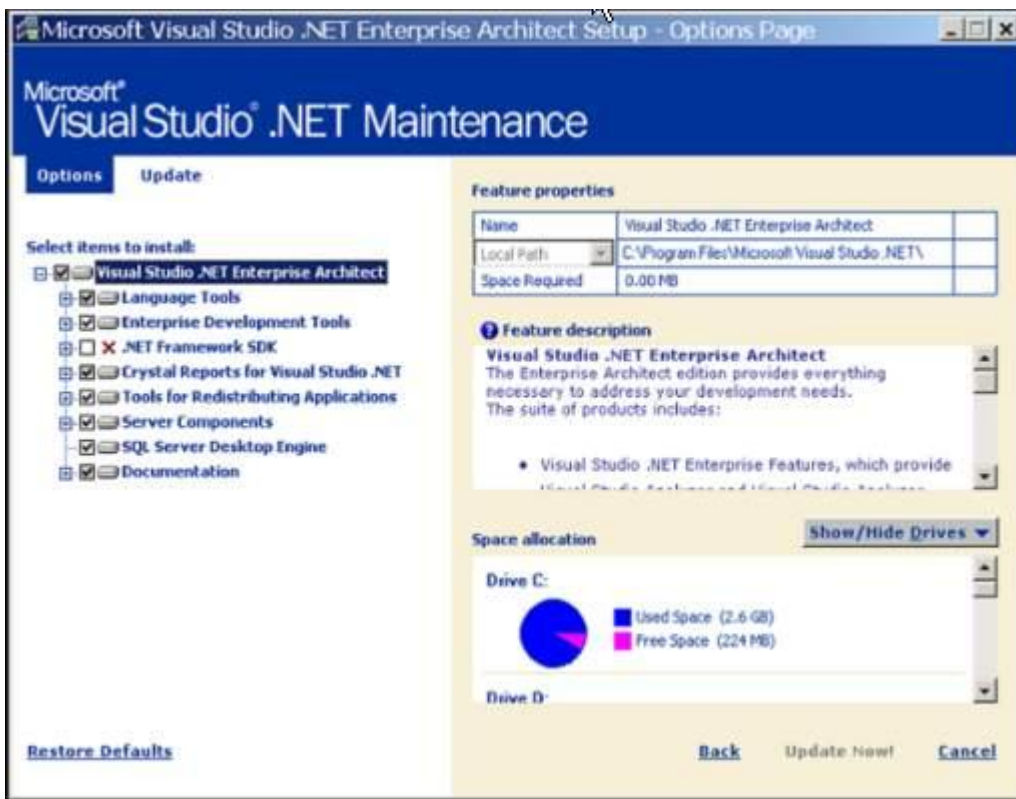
Microsoft Visual Studio .NET Enterprise Architect Setup - Options Page

Microsoft®
Visual Studio® .NET Maintenance

Options
Update

Select items to install:
Visual Studio .NET Enterprise Architect
Language Tools
Enterprise Development Tools
.NET Framework SDK
Crystal Reports for Visual Studio .NET
Tools for Redistributing Applications
Server Components
SQL Server Desktop Engine
Documentation

Feature properties

| Name | Visual Studio .NET Enterprise Architect |
|---|---|
| Local Path | C:\Program Files\Microsoft Visual Studio .NET\ |
| Space Required | 0.00 MB |

Feature description

Visual Studio .NET Enterprise Architect
The Enterprise Architect edition provides everything necessary to address your development needs.
The suite of products includes:

• Visual Studio .NET Enterprise Features, which provide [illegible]

Space allocation
Show/Hide Drives

Drive C:
Used Space (2.6 GB)
Free Space (224 MB)

Drive D:

Restore Defaults
Back
Update Now!
Cancel